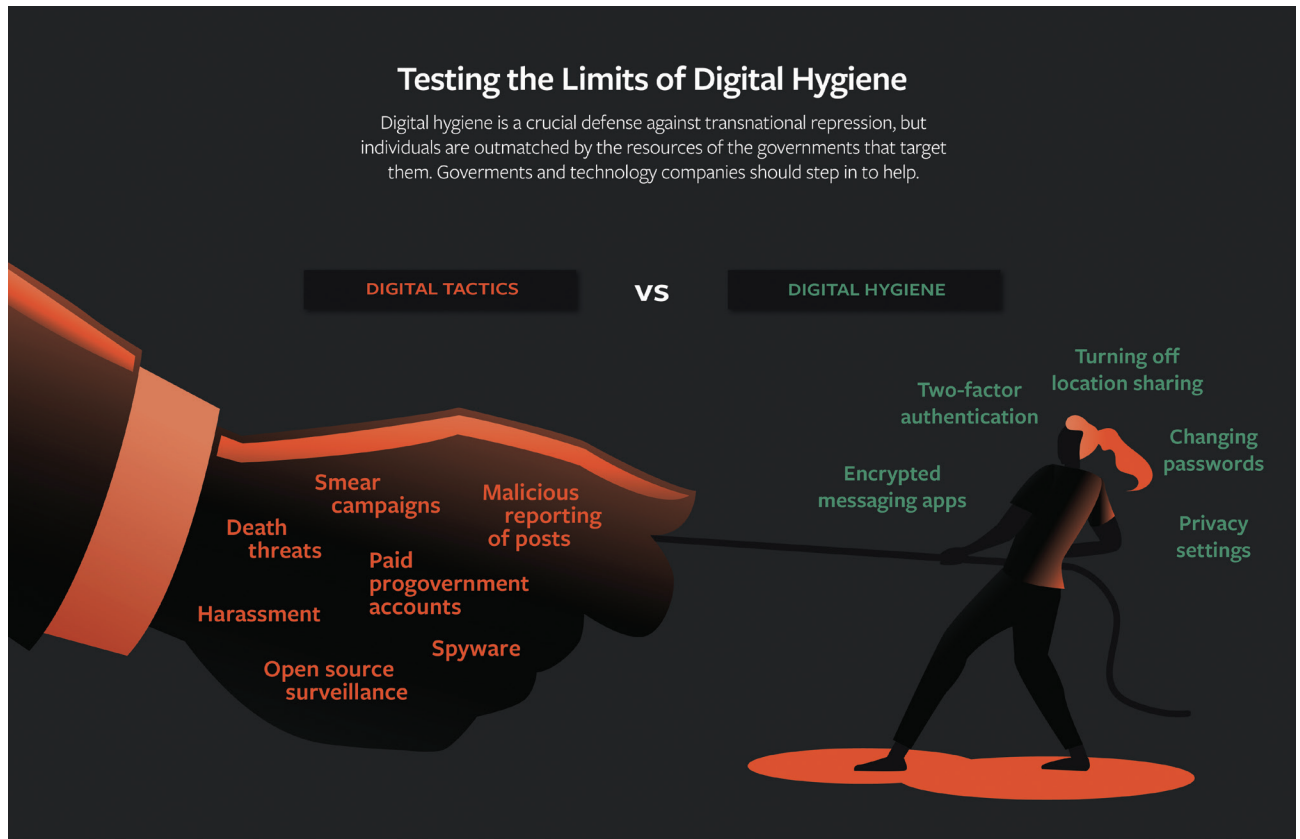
Testing the Limits of Digital Hygiene

Digital hygiene is a crucial defense against transnational repression, but individuals are outmatched by the resources of the governments that target them. Goverments and technology companies should step in to help.

DIGITAL TACTICS

VS

DIGITAL HYGIENE

Smear campaigns

Malicious reporting of posts

Death threats

Paid progovernment accounts

Harassment

Spyware

Open source surveillance

Turning off location sharing

Two-factor authentication

Changing passwords

Encrypted messaging apps

Privacy settings